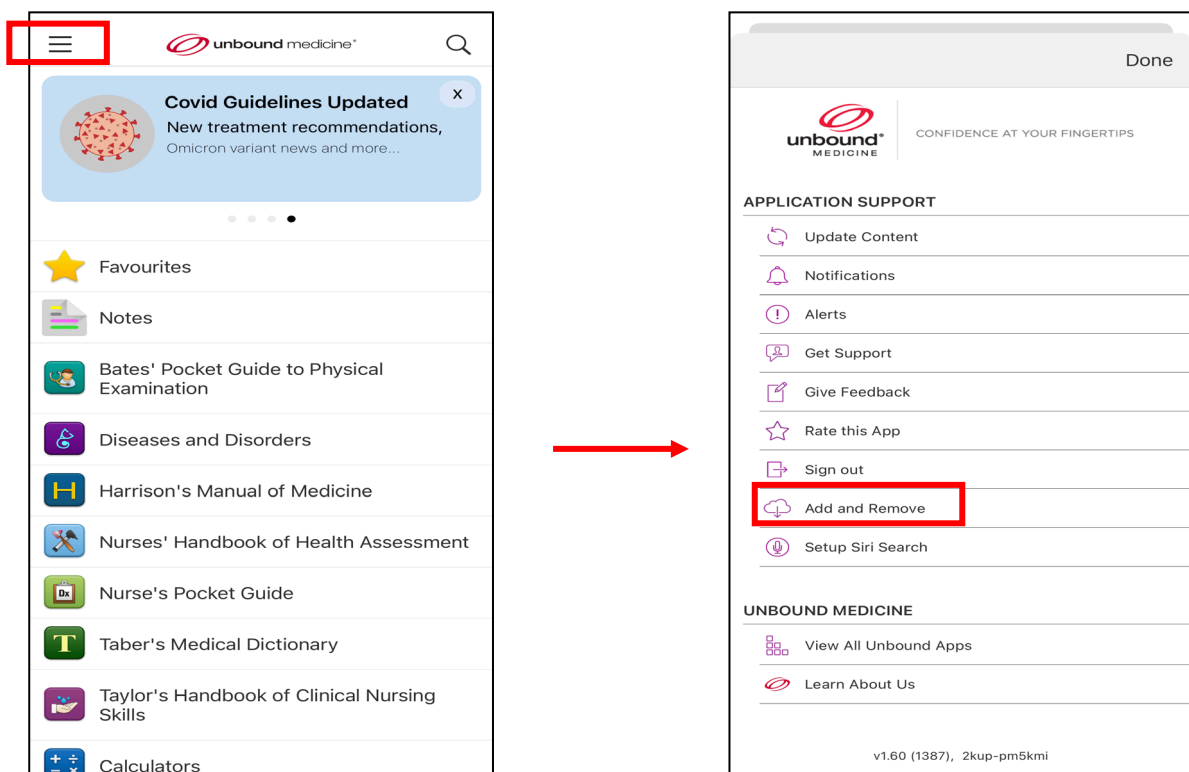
unbound medicine®

Covid Guidelines Updated
New treatment recommendations, Omicron variant news and more...

x

Favourites

Notes

Bates' Pocket Guide to Physical Examination

Diseases and Disorders

Harrison's Manual of Medicine

Nurses' Handbook of Health Assessment

Nurse's Pocket Guide

Taber's Medical Dictionary

Taylor's Handbook of Clinical Nursing Skills

Calculators

Done

unbound® MEDICINE

CONFIDENCE AT YOUR FINGERTIPS

APPLICATION SUPPORT

Update Content

Notifications

Alerts

Get Support

Give Feedback

Rate this App

Sign out

Add and Remove

Setup Siri Search

UNBOUND MEDICINE

View All Unbound Apps

Learn About Us

v1.60 (1387), 2kup-pm5kmi